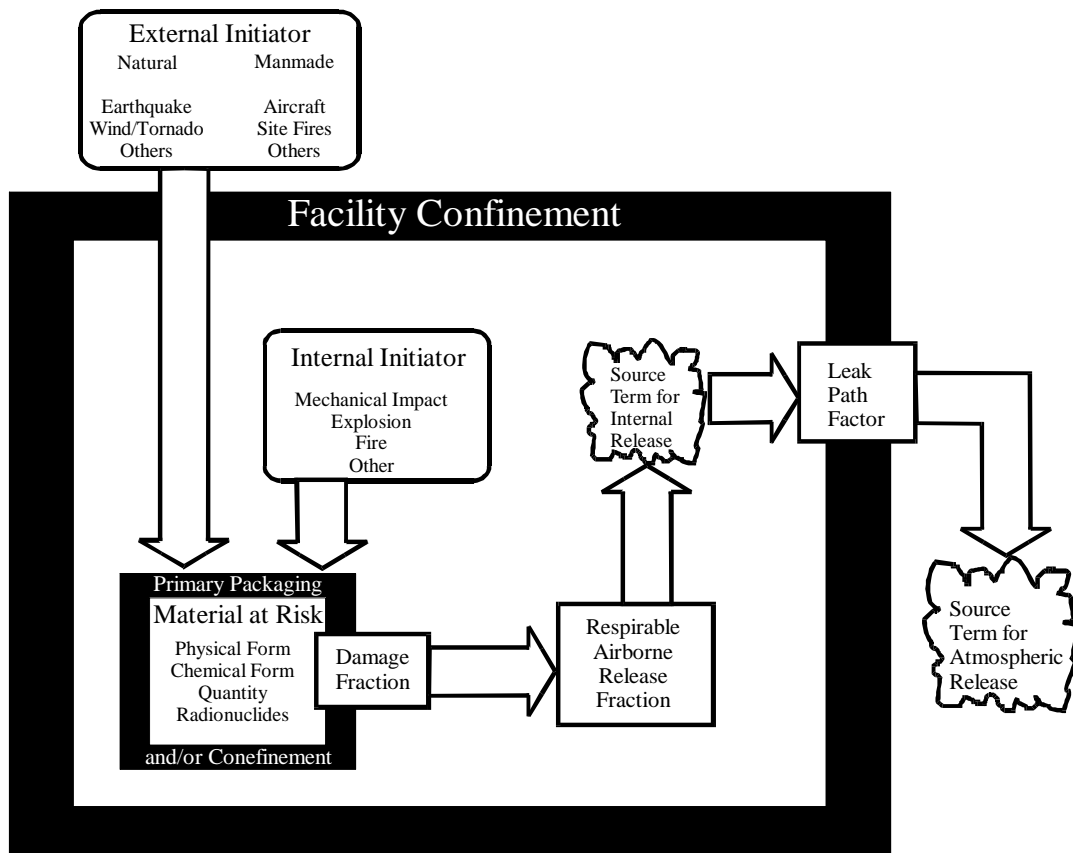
External Initiator
Natural
Earthquake
Wind/Tornado
Others
Manmade
Aircraft
Site Fires
Others

Facility Confinement

Internal Initiator
Mechanical Impact
Explosion
Fire
Other

Source Term for Internal Release

Leak Path Factor

Source Term for Atmospheric Release

Primary Packaging
Material at Risk
Physical Form
Chemical Form
Quantity
Radionuclides
and/or Conefinement

Damage Fraction

Respirable Airborne Release Fraction